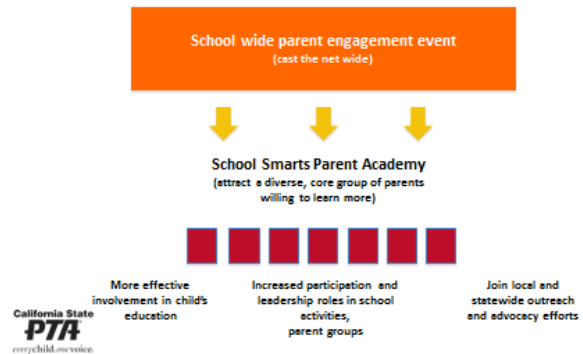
School wide parent engagement event
(cast the net wide)

School Smarts Parent Academy
(attract a diverse, core group of parents willing to learn more)

More effective involvement in child's education

Increased participation and leadership roles in school activities, parent groups

Join local and statewide outreach and advocacy efforts

California State
PTA
everychild.onevoice.